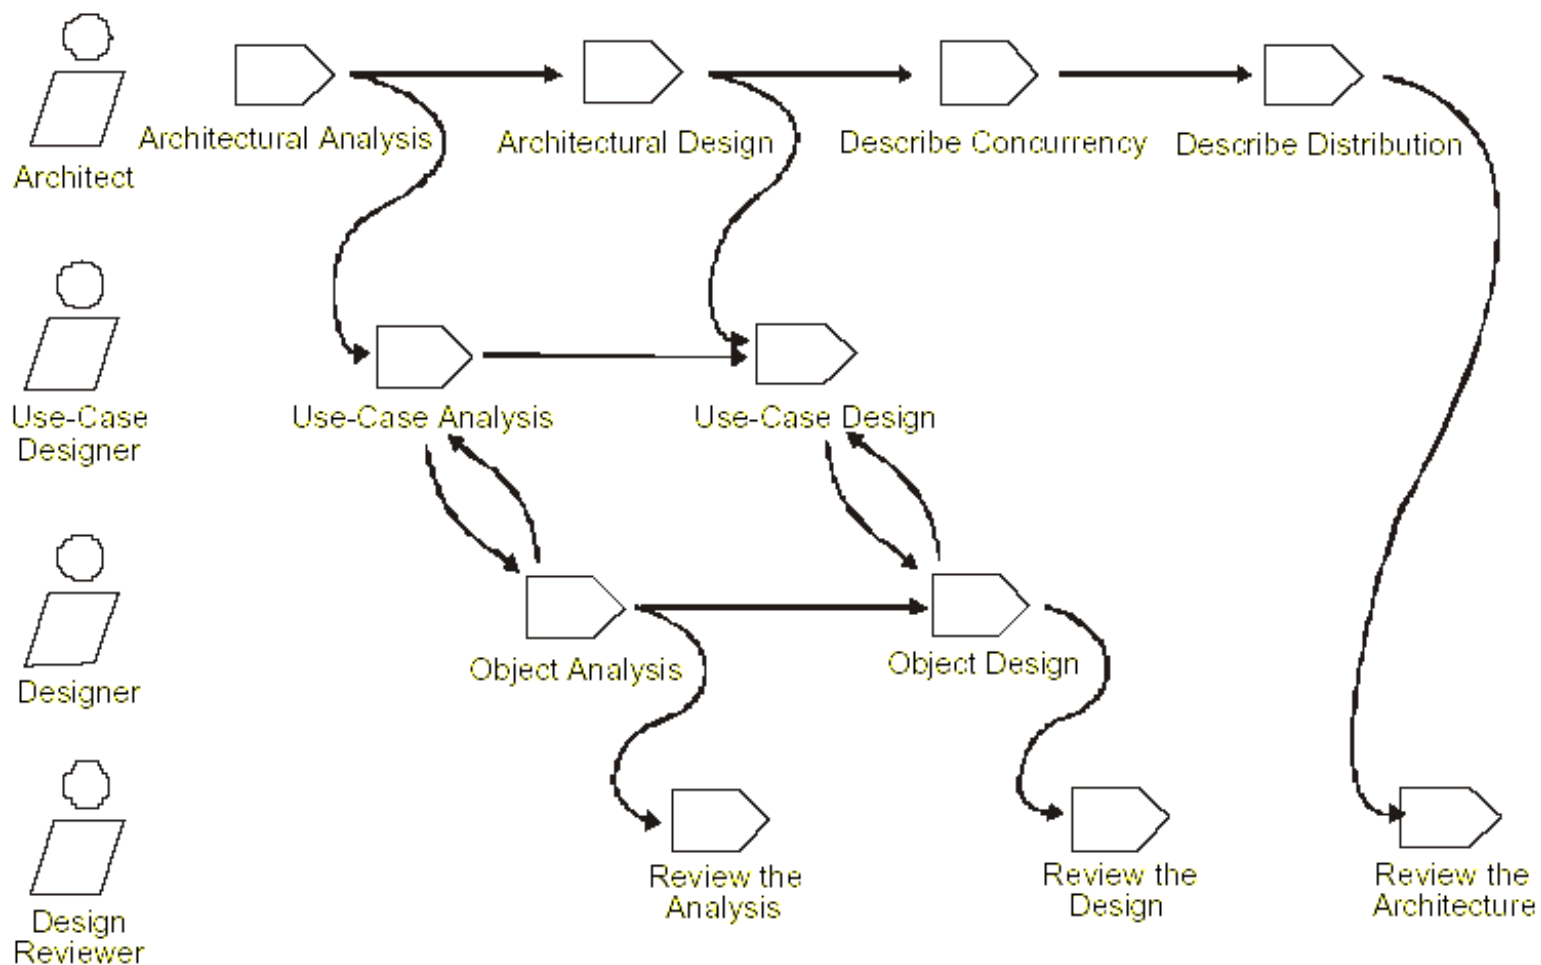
Architect

Architectural Analysis

Architectural Design

Describe Concurrency

Describe Distribution

Use-Case Designer

Use-Case Analysis

Use-Case Design

Designer

Object Analysis

Object Design

Design Reviewer

Review the Analysis

Review the Design

Review the Architecture